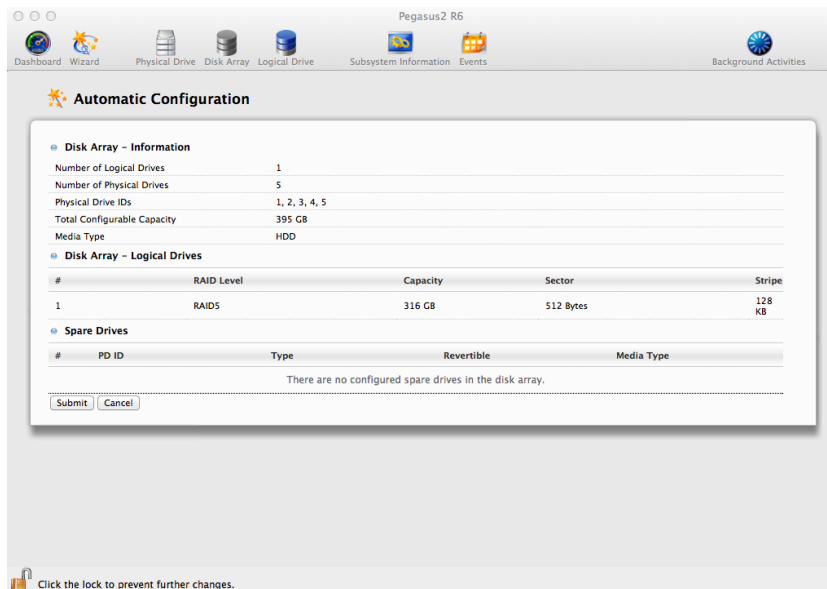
Pegasus2 R6

Dashboard Wizard Physical Drive Disk Array Logical Drive Subsystem Information Events Background Activities

Automatic Configuration

Disk Array - Information

| | |
|---|---|
| Number of Logical Drives | 1 |
| Number of Physical Drives | 5 |
| Physical Drive IDs | 1, 2, 3, 4, 5 |
| Total Configurable Capacity | 395 GB |
| Media Type | HDD |

Disk Array - Logical Drives

| # | RAID Level | Capacity | Sector | Stripe |
|---|---|---|---|---|
| 1 | RAID5 | 316 GB | 512 Bytes | 128 KB |

Spare Drives

| # | PD ID | Type | Revertible | Media Type |
|---|---|---|---|---|

There are no configured spare drives in the disk array.

Submit Cancel

Click the lock to prevent further changes.